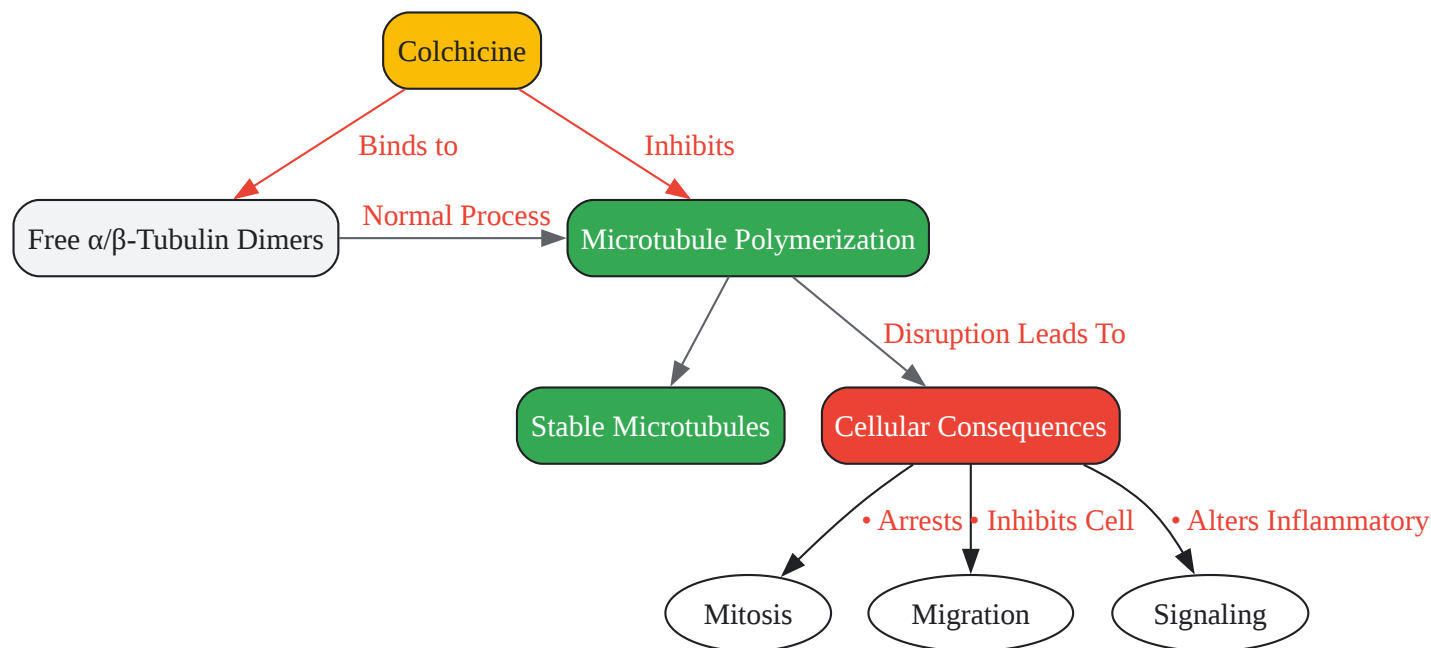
Colchicine

Binds to

Inhibits

Free α/β-Tubulin Dimers

Normal Process

Microtubule Polymerization

Disruption Leads To

Stable Microtubules

Cellular Consequences

• Arrests

• Inhibits Cell

• Alters Inflammatory

Mitosis

Migration

Signaling